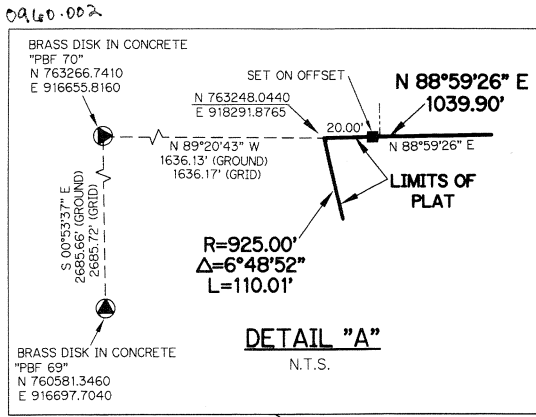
0960.002

BRASS DISK IN CONCRETE
"PBF 70"
N 763266.7410
E 916655.8160

SET ON OFFSET

N 763248.0440
E 918291.8765

N 88°59'26" E
1039.90'

20.00'

N 88°59'26" E

N 89°20'43" W
1636.13' (GROUND)
1636.17' (GRID)

LIMITS OF PLAT

S 00°53'37" E
2685.66' (GROUND)
2685.72' (GRID)

R=925.00'
$\Delta$=6°48'52"
L=110.01'

DETAIL "A"
N.T.S.

BRASS DISK IN CONCRETE
"PBF 69"
N 760581.3460
E 916697.7040